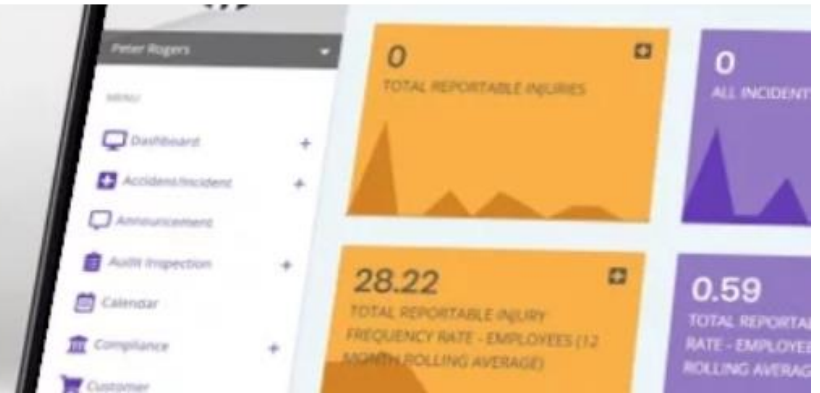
Peter Rogers

MENU

Dashboard +

Accident/Incident +

Announcement

Audit Inspection +

Calendar

Compliance +

Customer

0

TOTAL REPORTABLE INJURIES

0

ALL INCIDENT

28.22

TOTAL REPORTABLE INJURY FREQUENCY RATE - EMPLOYEES (12 MONTH ROLLING AVERAGE)

0.59

TOTAL REPORTA RATE - EMPLOYEE ROLLING AVERAG